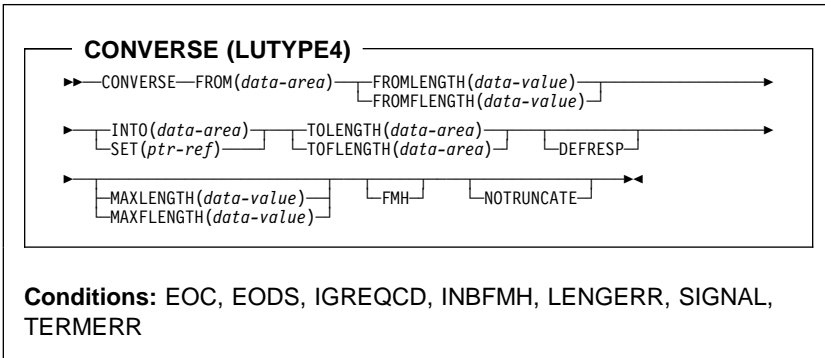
CONVERSE (LUTYPE4)

CONVERSE FROM(*data-area*) FROMLENGTH(*data-value*)
FROMFLENGTH(*data-value*)

INTO(*data-area*) TOLENGTH(*data-area*) DEFRESP
SET(*ptr-ref*) TOFLENGTH(*data-area*)

MAXLENGTH(*data-value*) FMH NOTRUNCATE
MAXFLENGTH(*data-value*)

**Conditions:** EOC, EODS, IGREQCD, INBFMH, LENGERR, SIGNAL, TERMERR